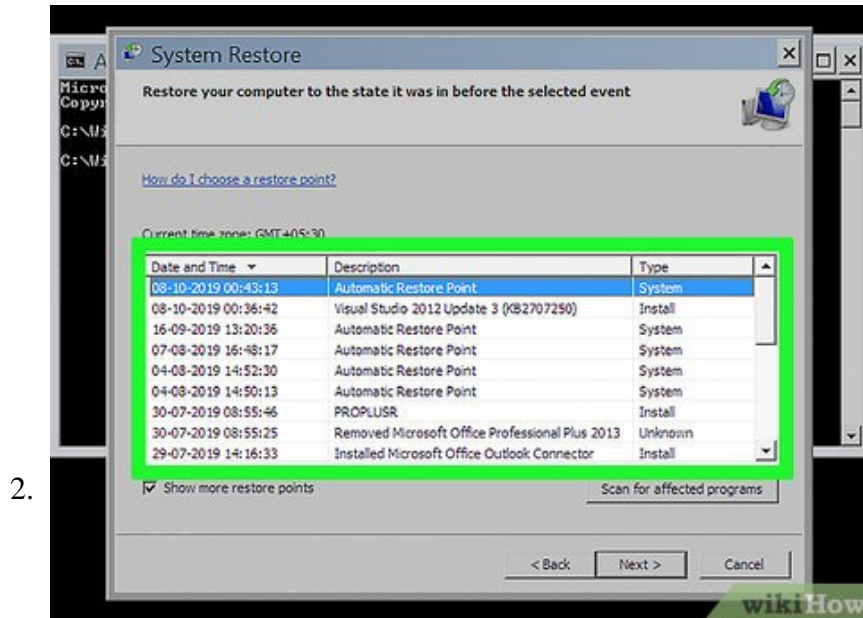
2.

A
Micro
Copyr
C:\Wi
C:\Wi

System Restore

Restore your computer to the state it was in before the selected event

How do I choose a restore point?

Current time zone: GMT+05:30

| Date and Time | Description | Type |
|---|---|---|
| 08-10-2019 00:43:13 | Automatic Restore Point | System |
| 08-10-2019 00:36:42 | Visual Studio 2012 Update 3 (KB2707250) | Install |
| 16-09-2019 13:20:36 | Automatic Restore Point | System |
| 07-08-2019 16:48:17 | Automatic Restore Point | System |
| 04-08-2019 14:52:30 | Automatic Restore Point | System |
| 04-08-2019 14:50:13 | Automatic Restore Point | System |
| 30-07-2019 08:55:46 | PROPLUSR | Install |
| 30-07-2019 08:55:25 | Removed Microsoft Office Professional Plus 2013 | Unknown |
| 29-07-2019 14:16:33 | Installed Microsoft Office Outlook Connector | Install |

Show more restore points

Scan for affected programs

< Back   Next >   Cancel

wikiHow